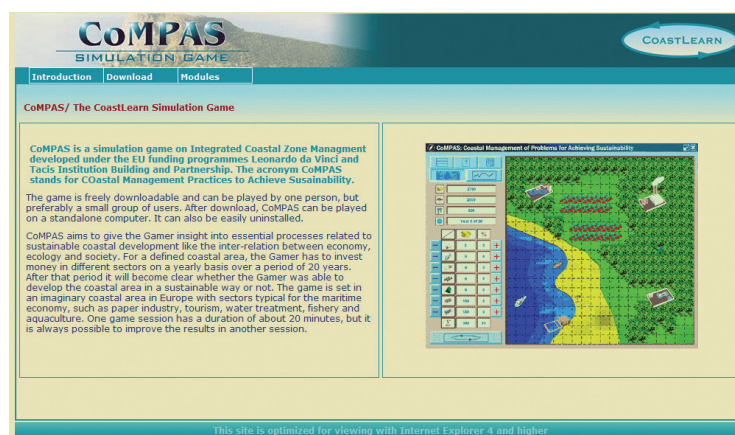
CoMPAS
SIMULATION GAME

COASTLEARN

Introduction Download Modules

CoMPAS/ The CoastLearn Simulation Game

CoMPAS is a simulation game on Integrated Coastal Zone Managment developed under the EU funding programmes Leonardo da Vinci and Tacis Institution Building and Partnership. The acronym CoMPAS stands for COastal Management Practices to Achieve Susainability.

The game is freely downloadable and can be played by one person, but preferably a small group of users. After download, CoMPAS can be played on a standalone computer. It can also be easily uninstalled.

CoMPAS aims to give the Gamer insight into essential processes related to sustainable coastal development like the inter-relation between economy, ecology and society. For a defined coastal area, the Gamer has to invest money in different sectors on a yearly basis over a period of 20 years. After that period it will become clear whether the Gamer was able to develop the coastal area in a sustainable way or not. The game is set in an imaginary coastal area in Europe with sectors typical for the maritime economy, such as paper industry, tourism, water treatment, fishery and aquaculture. One game session has a duration of about 20 minutes, but it is always possible to improve the results in another session.

CoMPAS: Coastal Management of Problems for Achieving Sustainability

This site is optimized for viewing with Internet Explorer 4 and higher